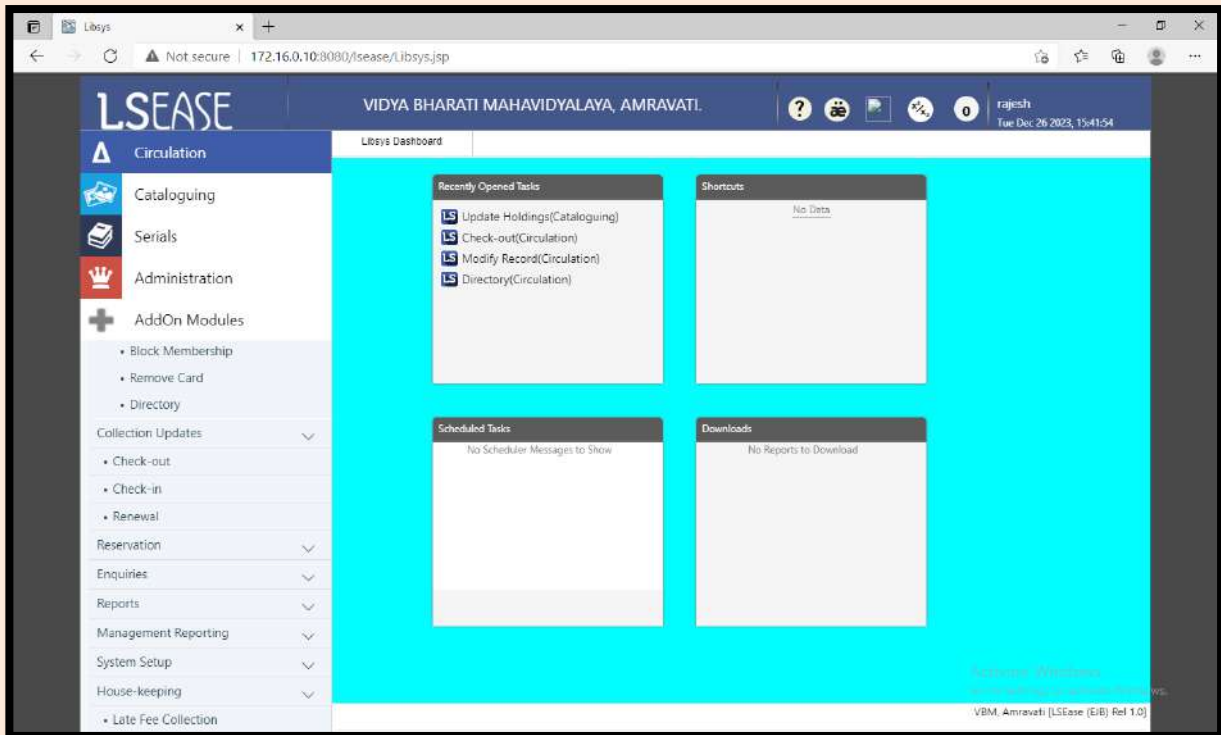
Libsys

Not secure | 172.16.0.10:8080/lsease/Libsys.jsp

LSEASE

VIDYA BHARATI MAHAVIDYALAYA, AMRAVATI.

0

rajesh
Tue Dec 26 2023, 15:41:54

Circulation

Cataloguing

Serials

Administration

AddOn Modules

• Block Membership

• Remove Card

• Directory

Collection Updates

• Check-out

• Check-in

• Renewal

Reservation

Enquiries

Reports

Management Reporting

System Setup

House-keeping

• Late Fee Collection

Libsys Dashboard

Recently Opened Tasks

LS Update Holdings(Cataloguing)

LS Check-out(Circulation)

LS Modify Record(Circulation)

LS Directory(Circulation)

Shortcuts

No Data

Scheduled Tasks

No Scheduler Messages to Show

Downloads

No Reports to Download

Activate Windows
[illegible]

VBM, Amravati [LSEase (EJB) Rel 1.0]